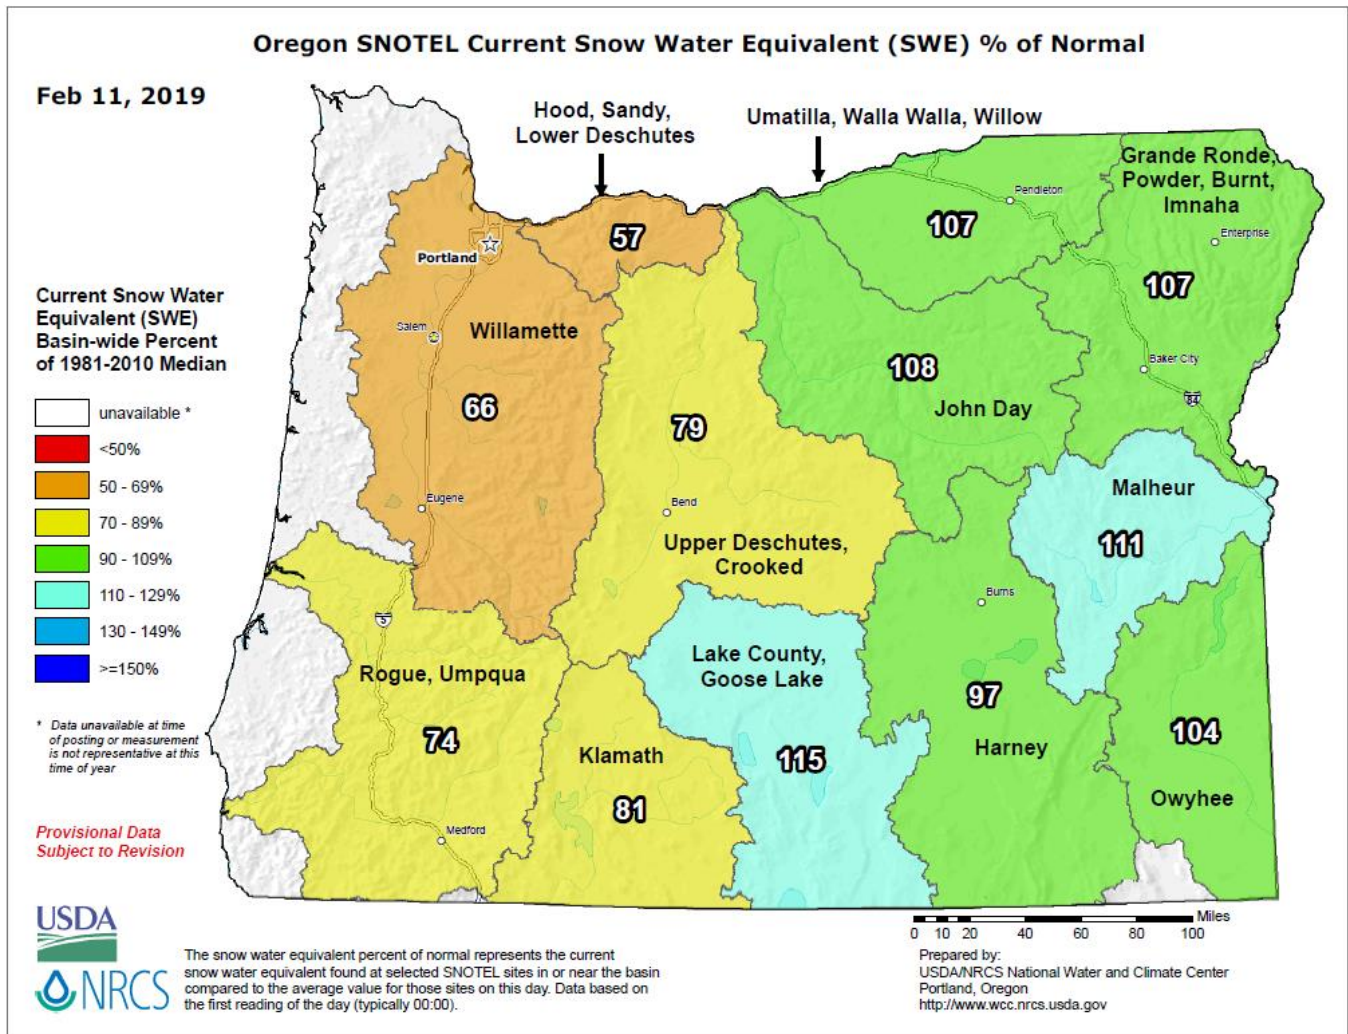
Oregon SNOTEL Current Snow Water Equivalent (SWE) % of Normal

Feb 11, 2019

Hood, Sandy, Lower Deschutes

Umatilla, Walla Walla, Willow

Grande Ronde, Powder, Burnt, Imnaha

Pendleton

Enterprise

Portland

57

107

107

Current Snow Water Equivalent (SWE) Basin-wide Percent of 1981-2010 Median

Salem

Willamette

108

Baker City

84

66

John Day

79

unavailable *

<50%

50 - 69%

70 - 89%

90 - 109%

110 - 129%

130 - 149%

>=150%

Eugene

Bend

Malheur

111

Upper Deschutes, Crooked

Burns

5

Lake County, Goose Lake

Rogue, Umpqua

97

* Data unavailable at time of posting or measurement is not representative at this time of year

74

Klamath

115

Harney

104

Owyhee

81

Provisional Data Subject to Revision

Medford

Miles

0 10 20 40 60 80 100

USDA

NRCS

The snow water equivalent percent of normal represents the current snow water equivalent found at selected SNOTEL sites in or near the basin compared to the average value for those sites on this day. Data based on the first reading of the day (typically 00:00).

Prepared by:
USDA/NRCS National Water and Climate Center
Portland, Oregon
http://www.wcc.nrcs.usda.gov